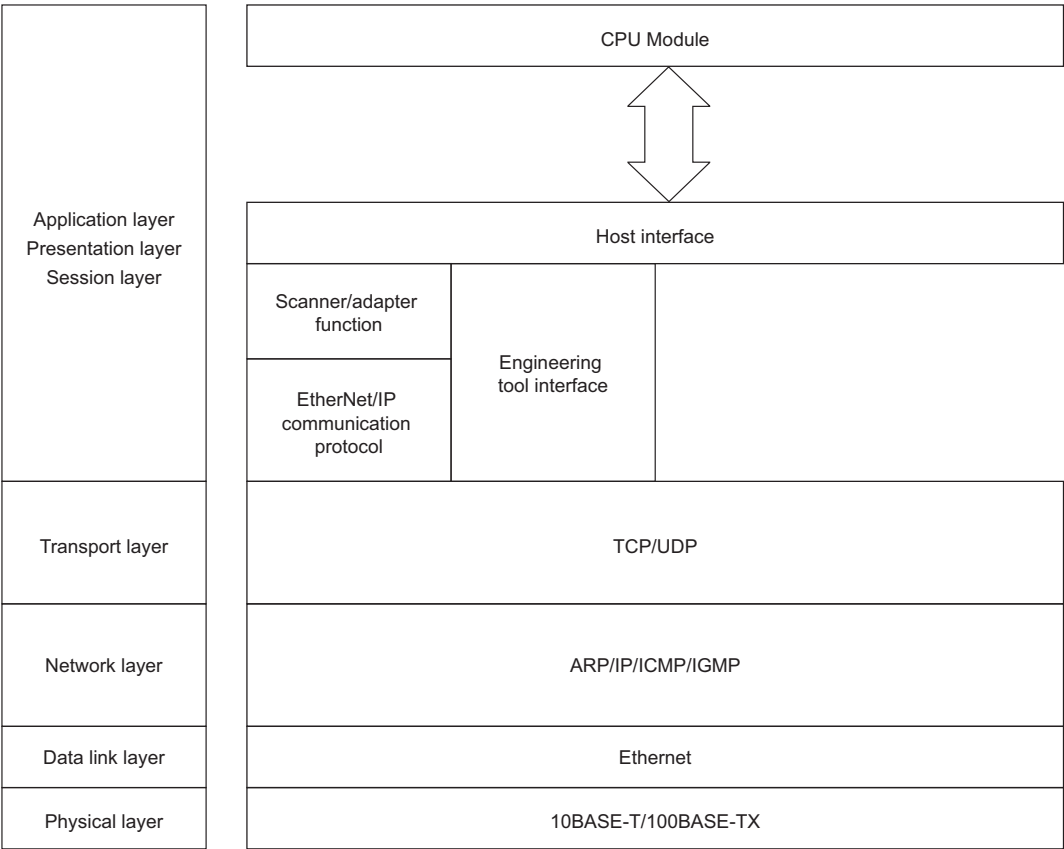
CPU Module

Application layer
Presentation layer
Session layer

Host interface

Scanner/adapter function

EtherNet/IP communication protocol

Engineering tool interface

Transport layer

TCP/UDP

Network layer

ARP/IP/ICMP/IGMP

Data link layer

Ethernet

Physical layer

10BASE-T/100BASE-TX